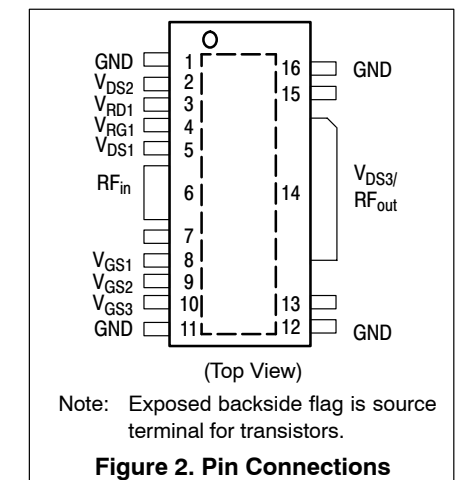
GND 1
$V_{DS2}$ 2
$V_{RD1}$ 3
$V_{RG1}$ 4
$V_{DS1}$ 5
$RF_{in}$ 6
7
$V_{GS1}$ 8
$V_{GS2}$ 9
$V_{GS3}$ 10
GND 11

16 GND
15
14 $V_{DS3}$/ $RF_{out}$
13
12 GND

(Top View)

Note: Exposed backside flag is source terminal for transistors.

**Figure 2. Pin Connections**